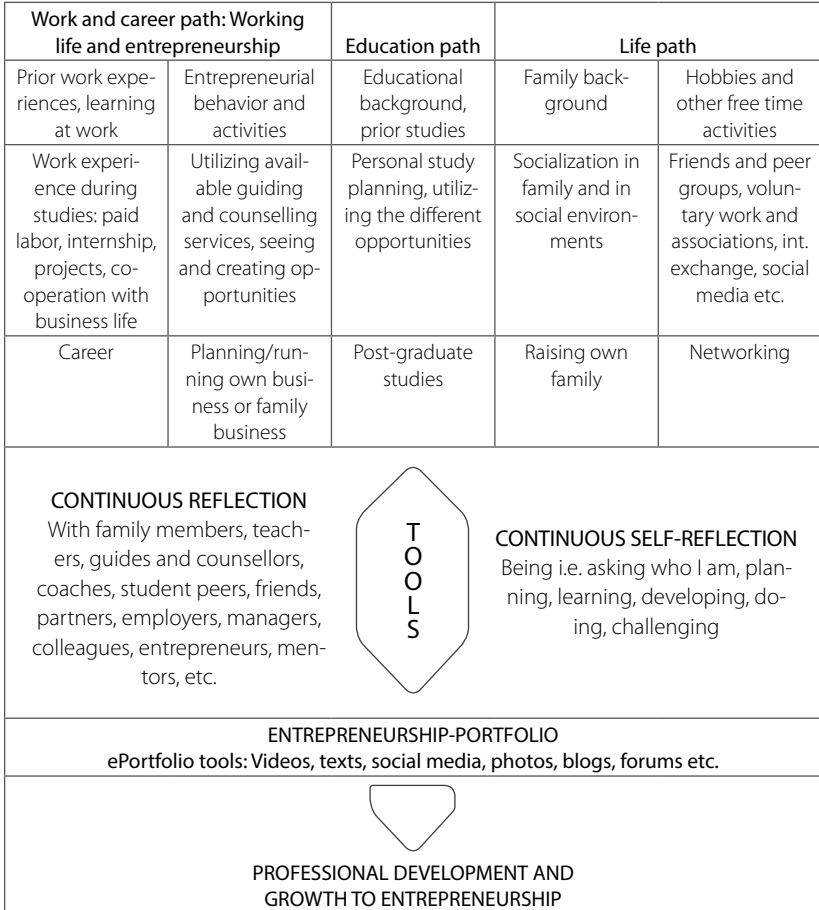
| Work and career path: Working life and entrepreneurship | | Education path | Life path | |
|---|---|---|---|---|
| Prior work experiences, learning at work | Entrepreneurial behavior and activities | Educational background, prior studies | Family background | Hobbies and other free time activities |
| Work experience during studies: paid labor, internship, projects, cooperation with business life | Utilizing available guiding and counselling services, seeing and creating opportunities | Personal study planning, utilizing the different opportunities | Socialization in family and in social environments | Friends and peer groups, voluntary work and associations, int. exchange, social media etc. |
| Career | Planning/running own business or family business | Post-graduate studies | Raising own family | Networking |

CONTINUOUS REFLECTION
With family members, teachers, guides and counsellors, coaches, student peers, friends, partners, employers, managers, colleagues, entrepreneurs, mentors, etc.

TOOLS

CONTINUOUS SELF-REFLECTION
Being i.e. asking who I am, planning, learning, developing, doing, challenging

ENTREPRENEURSHIP-PORTFOLIO
ePortfolio tools: Videos, texts, social media, photos, blogs, forums etc.

PROFESSIONAL DEVELOPMENT AND GROWTH TO ENTREPRENEURSHIP